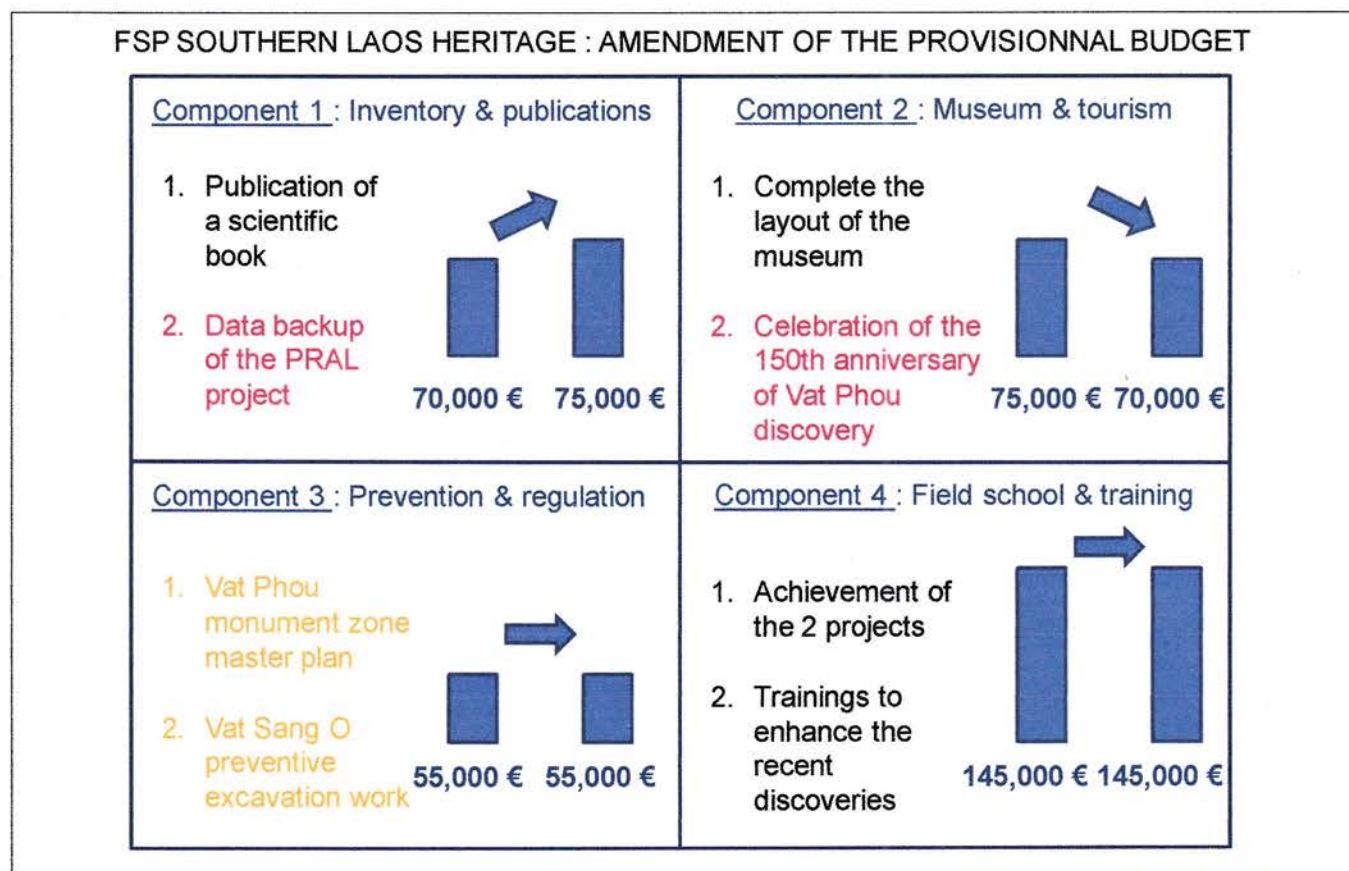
FSP SOUTHERN LAOS HERITAGE : AMENDMENT OF THE PROVISIONNAL BUDGET

Component 1 : Inventory & publications

1. Publication of a scientific book

2. Data backup of the PRAL project

70,000 € 75,000 €

Component 2 : Museum & tourism

1. Complete the layout of the museum

2. Celebration of the 150th anniversary of Vat Phou discovery

75,000 € 70,000 €

Component 3 : Prevention & regulation

1. Vat Phou monument zone master plan

2. Vat Sang O preventive excavation work

55,000 € 55,000 €

Component 4 : Field school & training

1. Achievement of the 2 projects

2. Trainings to enhance the recent discoveries

145,000 € 145,000 €